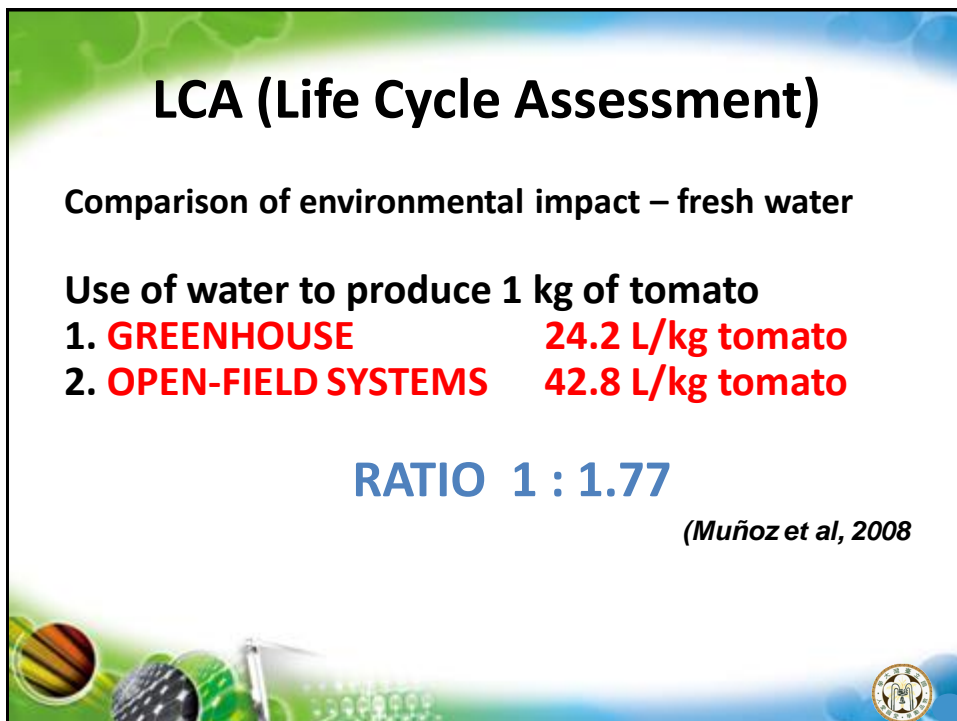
LCA (Life Cycle Assessment)

Comparison of environmental impact – fresh water

Use of water to produce 1 kg of tomato
1. GREENHOUSE 24.2 L/kg tomato
2. OPEN-FIELD SYSTEMS 42.8 L/kg tomato

RATIO 1 : 1.77

(Muñoz et al, 2008